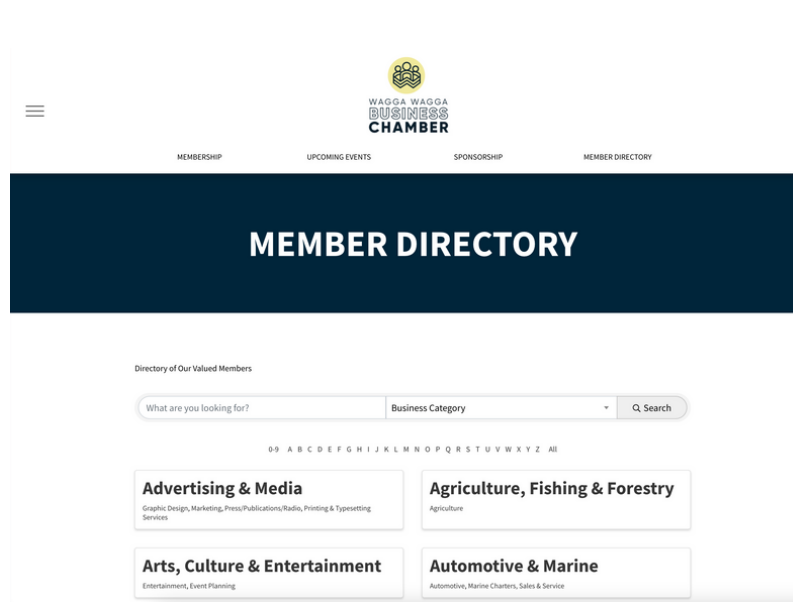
WAGGA WAGGA
BUSINESS
CHAMBER

MEMBERSHIP UPCOMING EVENTS SPONSORSHIP MEMBER DIRECTORY

MEMBER DIRECTORY

Directory of Our Valued Members

What are you looking for?
Business Category
Search

0-9 A B C D E F G H I J K L M N O P Q R S T U V W X Y Z All

Advertising & Media
Graphic Design, Marketing, Press/Publications/Radio, Printing & Typesetting Services

Agriculture, Fishing & Forestry
Agriculture

Arts, Culture & Entertainment
Entertainment, Event Planning

Automotive & Marine
Automotive, Marine Charters, Sales & Service